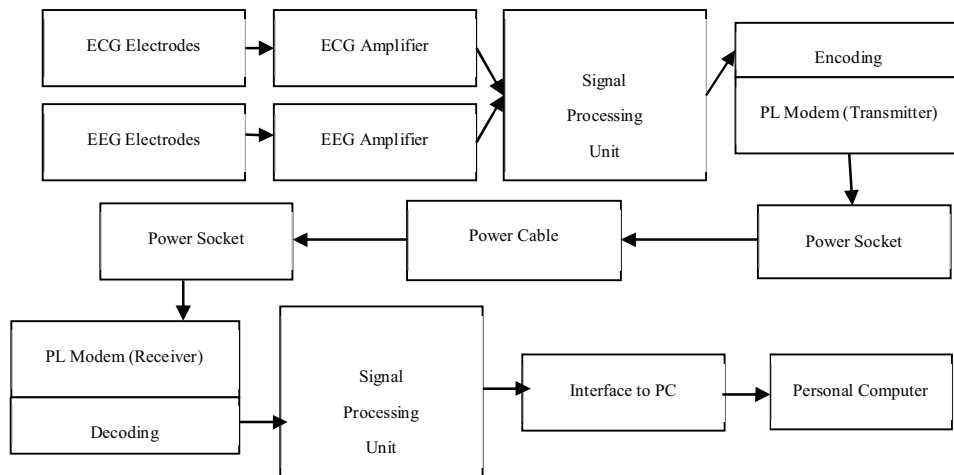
ECG Electrodes

ECG Amplifier

EEG Electrodes

EEG Amplifier

Signal Processing Unit

Encoding

PL Modem (Transmitter)

Power Socket

Power Cable

Power Socket

PL Modem (Receiver)

Decoding

Signal Processing Unit

Interface to PC

Personal Computer